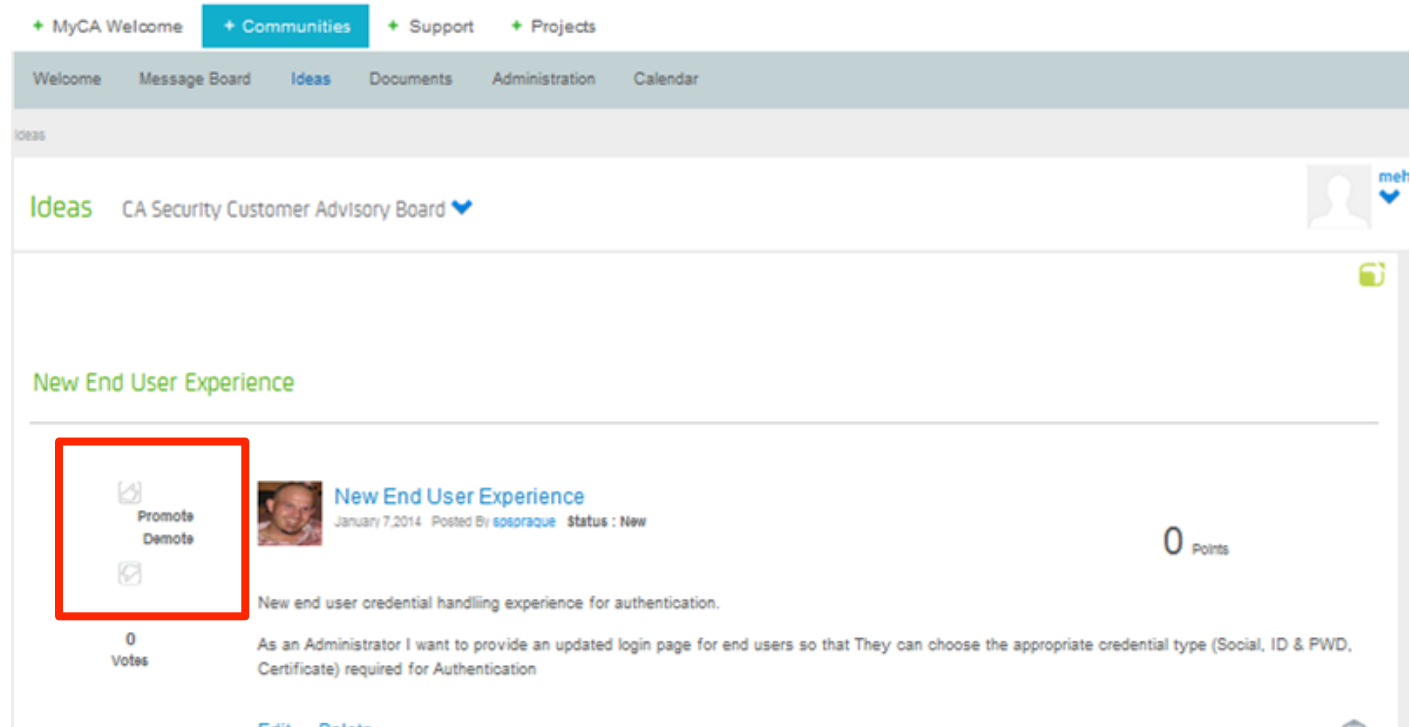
+ MyCA Welcome + Communities + Support + Projects

Welcome Message Board Ideas Documents Administration Calendar

Ideas

Ideas CA Security Customer Advisory Board

meh

New End User Experience

Promote
Demote

0
Votes

New End User Experience
January 7,2014 Posted By sospraque Status : New

0 Points

New end user credential handliing experience for authentication.

As an Administrator I want to provide an updated login page for end users so that They can choose the appropriate credential type (Social, ID & PWD, Certificate) required for Authentication

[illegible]